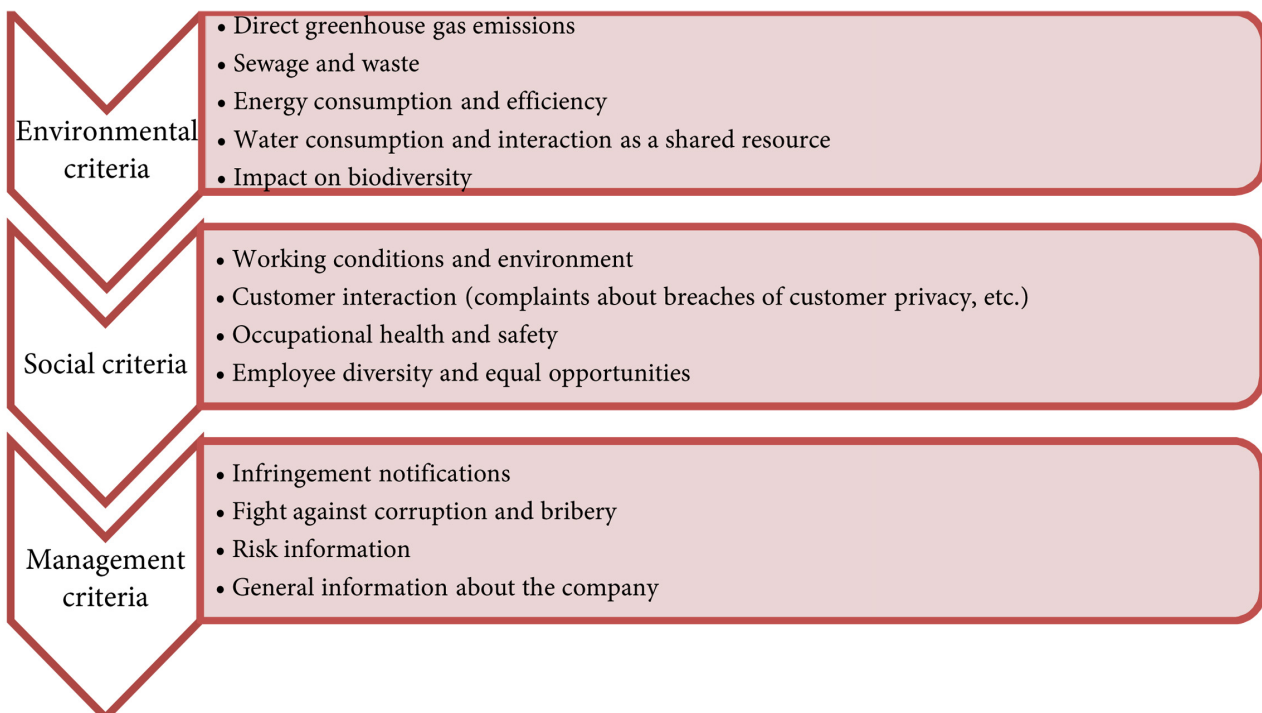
Environmental criteria

• Direct greenhouse gas emissions
• Sewage and waste
• Energy consumption and efficiency
• Water consumption and interaction as a shared resource
• Impact on biodiversity

Social criteria

• Working conditions and environment
• Customer interaction (complaints about breaches of customer privacy, etc.)
• Occupational health and safety
• Employee diversity and equal opportunities

Management criteria

• Infringement notifications
• Fight against corruption and bribery
• Risk information
• General information about the company